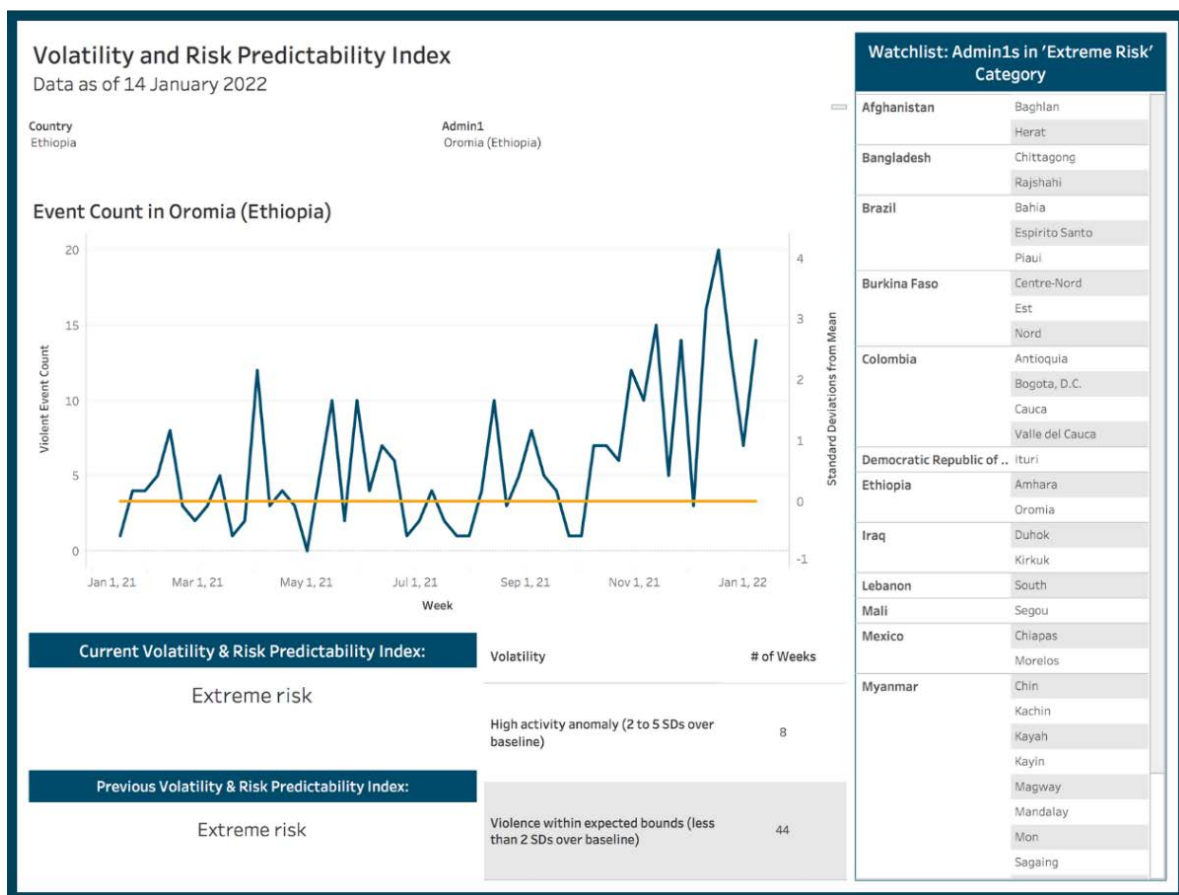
Volatility and Risk Predictability Index
Data as of 14 January 2022

Country
Ethiopia

Admin1
Oromia (Ethiopia)

Event Count in Oromia (Ethiopia)

20
15
10
5
0

Violent Event Count

4
3
2
1
0
-1

Standard Deviations from Mean

Jan 1, 21 Mar 1, 21 May 1, 21 Jul 1, 21 Sep 1, 21 Nov 1, 21 Jan 1, 22
Week

Current Volatility & Risk Predictability Index:

Extreme risk

Previous Volatility & Risk Predictability Index:

Extreme risk

| Volatility | # of Weeks |
|---|---|
| High activity anomaly (2 to 5 SDs over baseline) | 8 |
| Violence within expected bounds (less than 2 SDs over baseline) | 44 |

Watchlist: Admin1s in 'Extreme Risk' Category

| | |
|---|---|
| Afghanistan | Baghlan |
| | Herat |
| Bangladesh | Chittagong |
| | Rajshahi |
| Brazil | Bahia |
| | Espirito Santo |
| | Piaui |
| Burkina Faso | Centre-Nord |
| | Est |
| | Nord |
| Colombia | Antioquia |
| | Bogota, D.C. |
| | Cauca |
| | Valle del Cauca |
| Democratic Republic of .. | Ituri |
| Ethiopia | Amhara |
| | Oromia |
| Iraq | Duhok |
| | Kirkuk |
| Lebanon | South |
| Mali | Segou |
| Mexico | Chiapas |
| | Morelos |
| Myanmar | Chin |
| | Kachin |
| | Kayah |
| | Kayin |
| | Magway |
| | Mandalay |
| | Mon |
| | Sagaing |